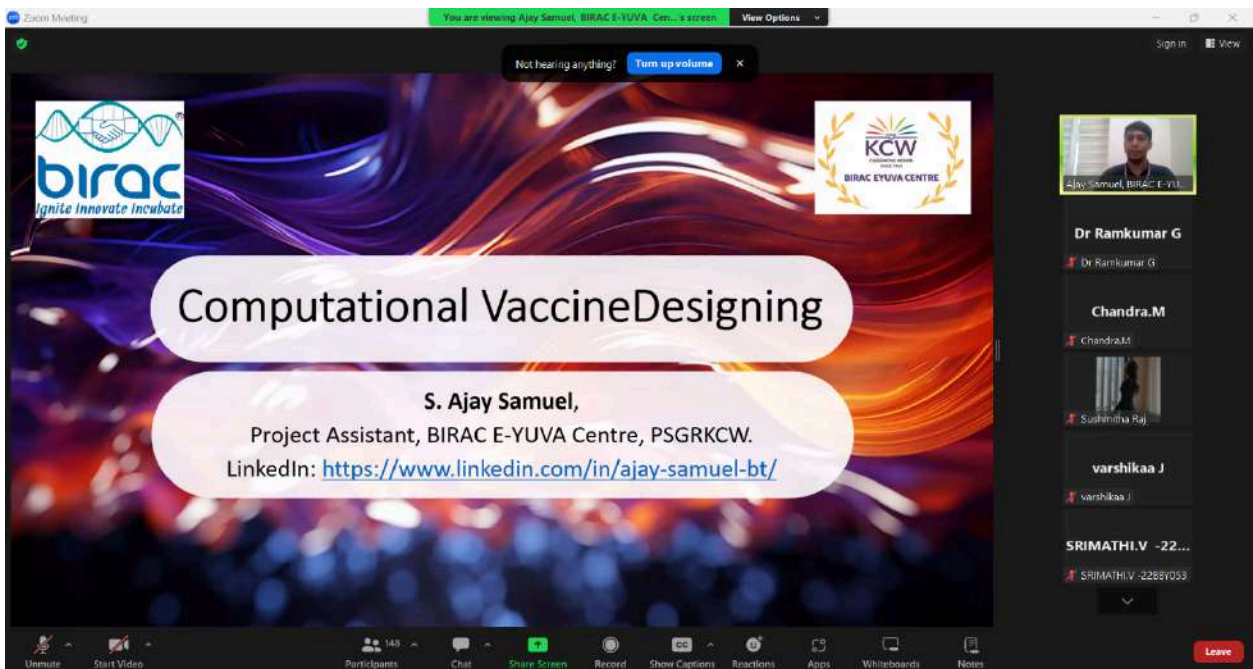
Zoom Meeting

You are viewing Ajay Samuel, BIRAC E-YUVA Cen...'s screen

View Options

Sign in

View

Not hearing anything?

Turn up volume

birac

Ignite Innovate Incubate

KCW

BIRAC EYUVA CENTRE

Computational VaccineDesigning

S. Ajay Samuel,

Project Assistant, BIRAC E-YUVA Centre, PSGRKCW.

LinkedIn: https://www.linkedin.com/in/ajay-samuel-bt/

Ajay Samuel, BIRAC E-YU...

Dr Ramkumar G

Dr Ramkumar G

Chandra.M

Chandra.M

Sushmitha Raj

varshikaa J

varshikaa J

SRIMATHI.V -22...

SRIMATHI.V -22BBY053

Unmute

Start Video

148

Participants

Chat

Share Screen

Record

Show Captions

Reactions

Apps

Whiteboards

Notes

Leave